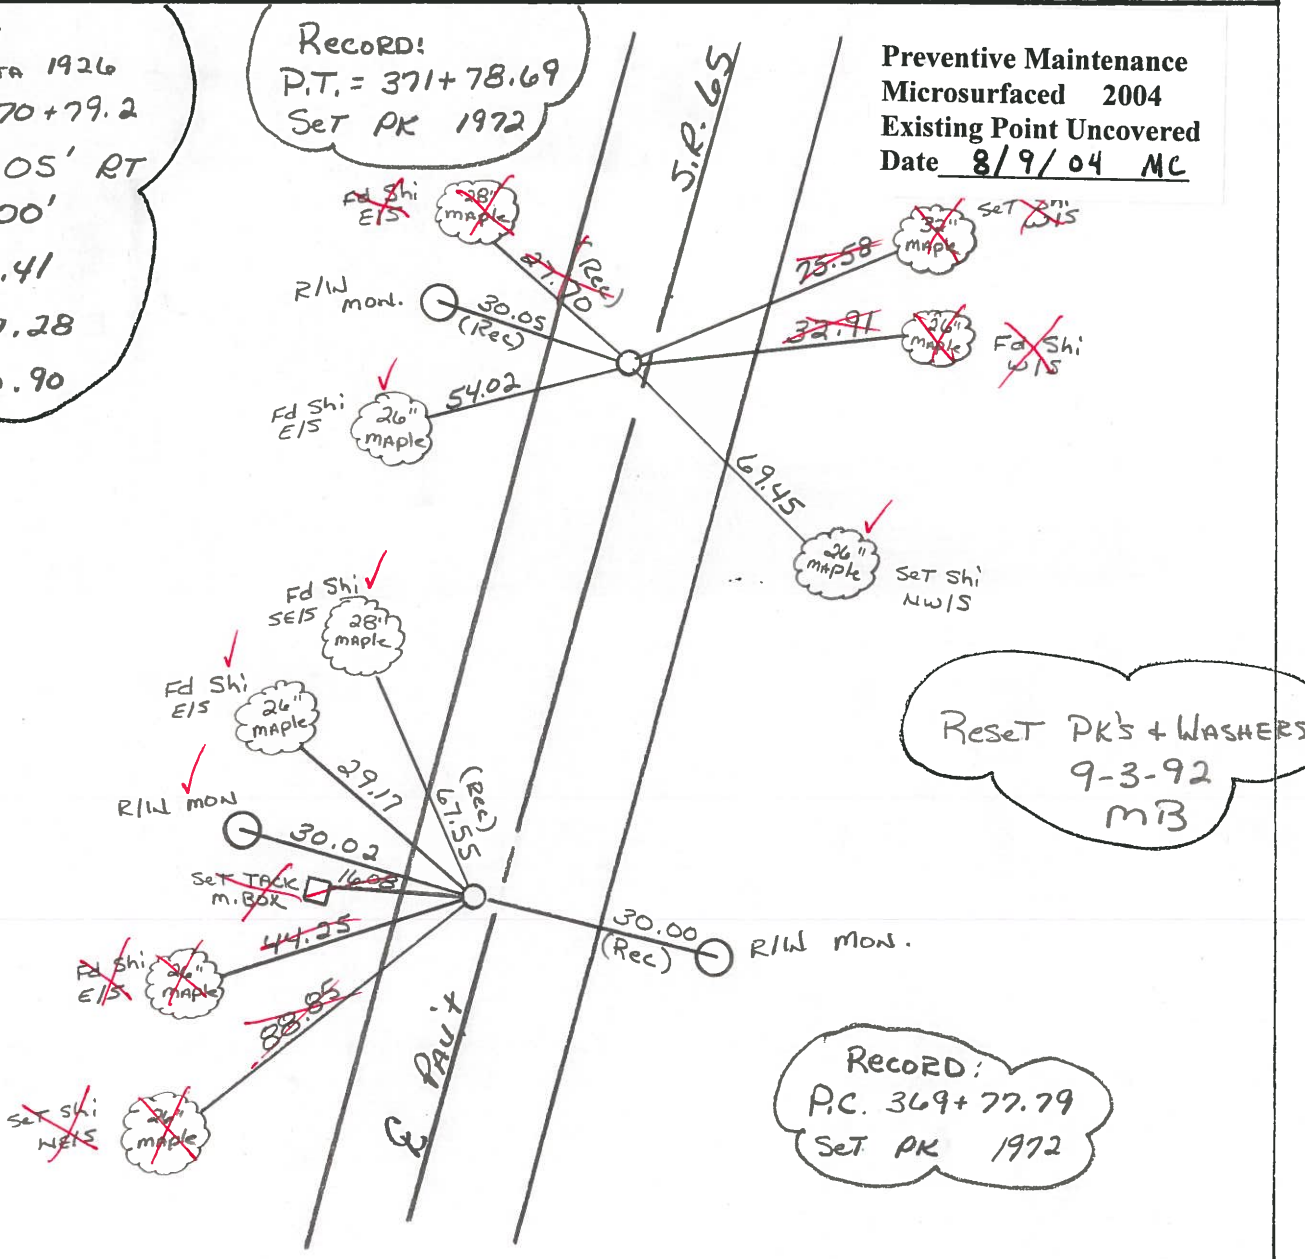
TA 1926
70+79.2
05' RT
00'
.41
.28
.90

RECORD:
P.T. = 371+78.69
SET PK 1972

S.R. 65

Preventive Maintenance
Microsurfaced 2004
Existing Point Uncovered
Date 8/9/04 MC

Fd Shi E/S
28" maple
27.10 (Rec)
SET Shi W/S
32" maple
25.58
R/W mon.
30.05 (Rec)
32.91
26" maple
Fd Shi W/S
Fd Shi E/S
26" maple
54.02
69.45
26" maple
SET Shi NW/S

Fd Shi SE/S
28" maple
Fd Shi E/S
26" maple
RESET PK'S + WASHERS
9-3-92
MB
29.17
(Rec) 67.55
R/W MON
30.02
SET TACK M.BOX
16.08
44.25
30.00 (Rec)
R/W MON.
Fd Shi E/S
26" maple
88.85
SET Shi NE/S
26" maple
℄ PAV'T

RECORD:
P.C. 369+77.79
SET PK 1972